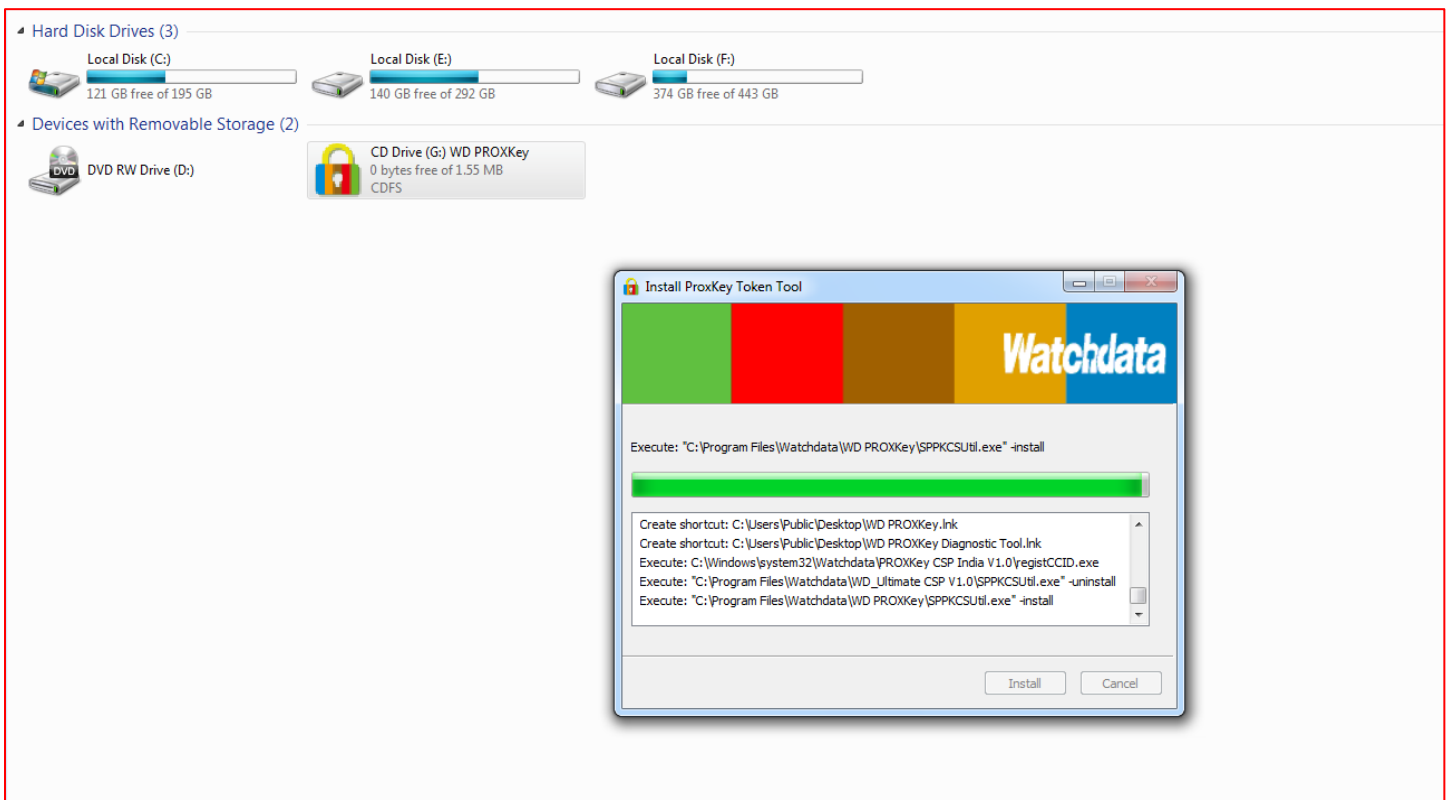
Hard Disk Drives (3)

Local Disk (C:)
121 GB free of 195 GB

Local Disk (E:)
140 GB free of 292 GB

Local Disk (F:)
374 GB free of 443 GB

Devices with Removable Storage (2)

DVD
DVD RW Drive (D:)

CD Drive (G:) WD PROXKey
0 bytes free of 1.55 MB
CDFS

Install ProxKey Token Tool

Watchdata

Execute: "C:\Program Files\Watchdata\WD PROXKey\SPPKCSUtil.exe" -install

Create shortcut: C:\Users\Public\Desktop\WD PROXKey.lnk
Create shortcut: C:\Users\Public\Desktop\WD PROXKey Diagnostic Tool.lnk
Execute: C:\Windows\system32\Watchdata\PROXKey CSP India V1.0\registCCID.exe
Execute: "C:\Program Files\Watchdata\WD_Ultimate CSP V1.0\SPPKCSUtil.exe" -uninstall
Execute: "C:\Program Files\Watchdata\WD PROXKey\SPPKCSUtil.exe" -install

Install
Cancel